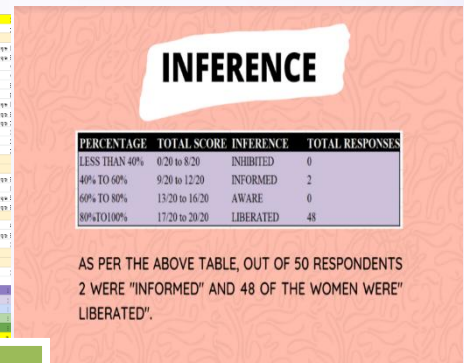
INFERENCE

| PERCENTAGE | TOTAL SCORE | INFERENCE | TOTAL RESPONSES |
|---|---|---|---|
| LESS THAN 40% | 0/20 to 8/20 | INHIBITED | 0 |
| 40% TO 60% | 9/20 to 12/20 | INFORMED | 2 |
| 60% TO 80% | 13/20 to 16/20 | AWARE | 0 |
| 80%TO100% | 17/20 to 20/20 | LIBERATED | 48 |

AS PER THE ABOVE TABLE, OUT OF 50 RESPONDENTS 2 WERE "INFORMED" AND 48 OF THE WOMEN WERE" LIBERATED".